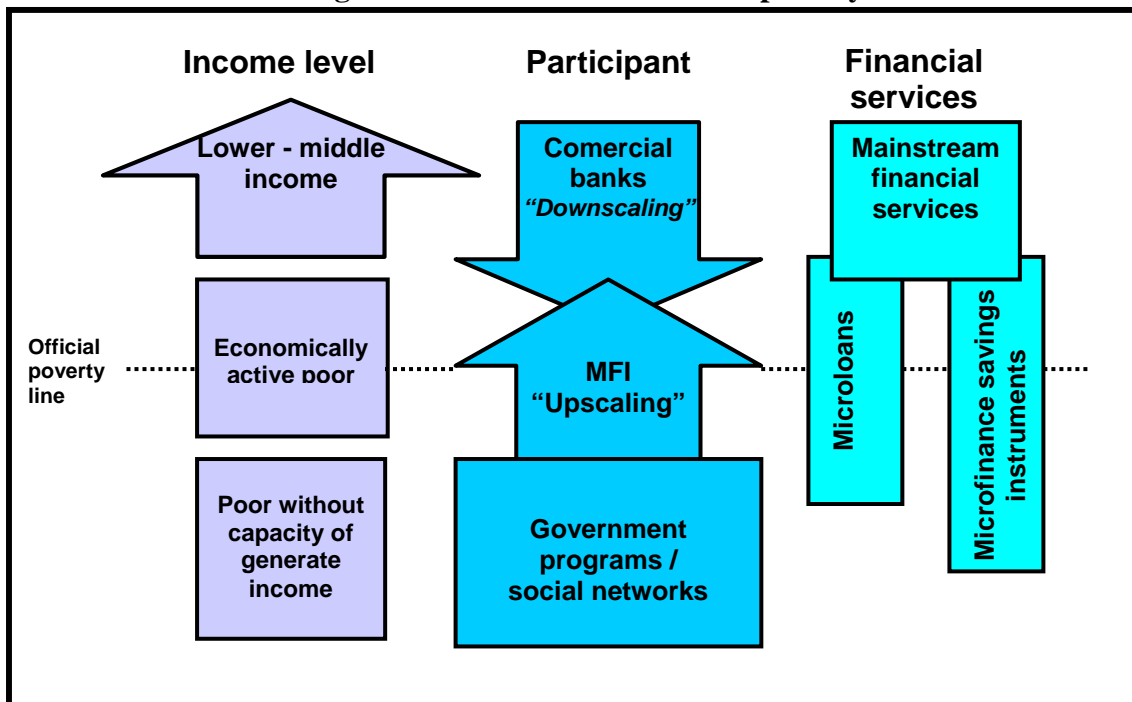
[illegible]

Income level

Participant

Financial services

Lower - middle income

Comercial banks "Downscaling"

Mainstream financial services

Official poverty line

Economically active poor

MFI "Upscaling"

Microloans

Microfinance savings instruments

Poor without capacity of generate income

Government programs / social networks